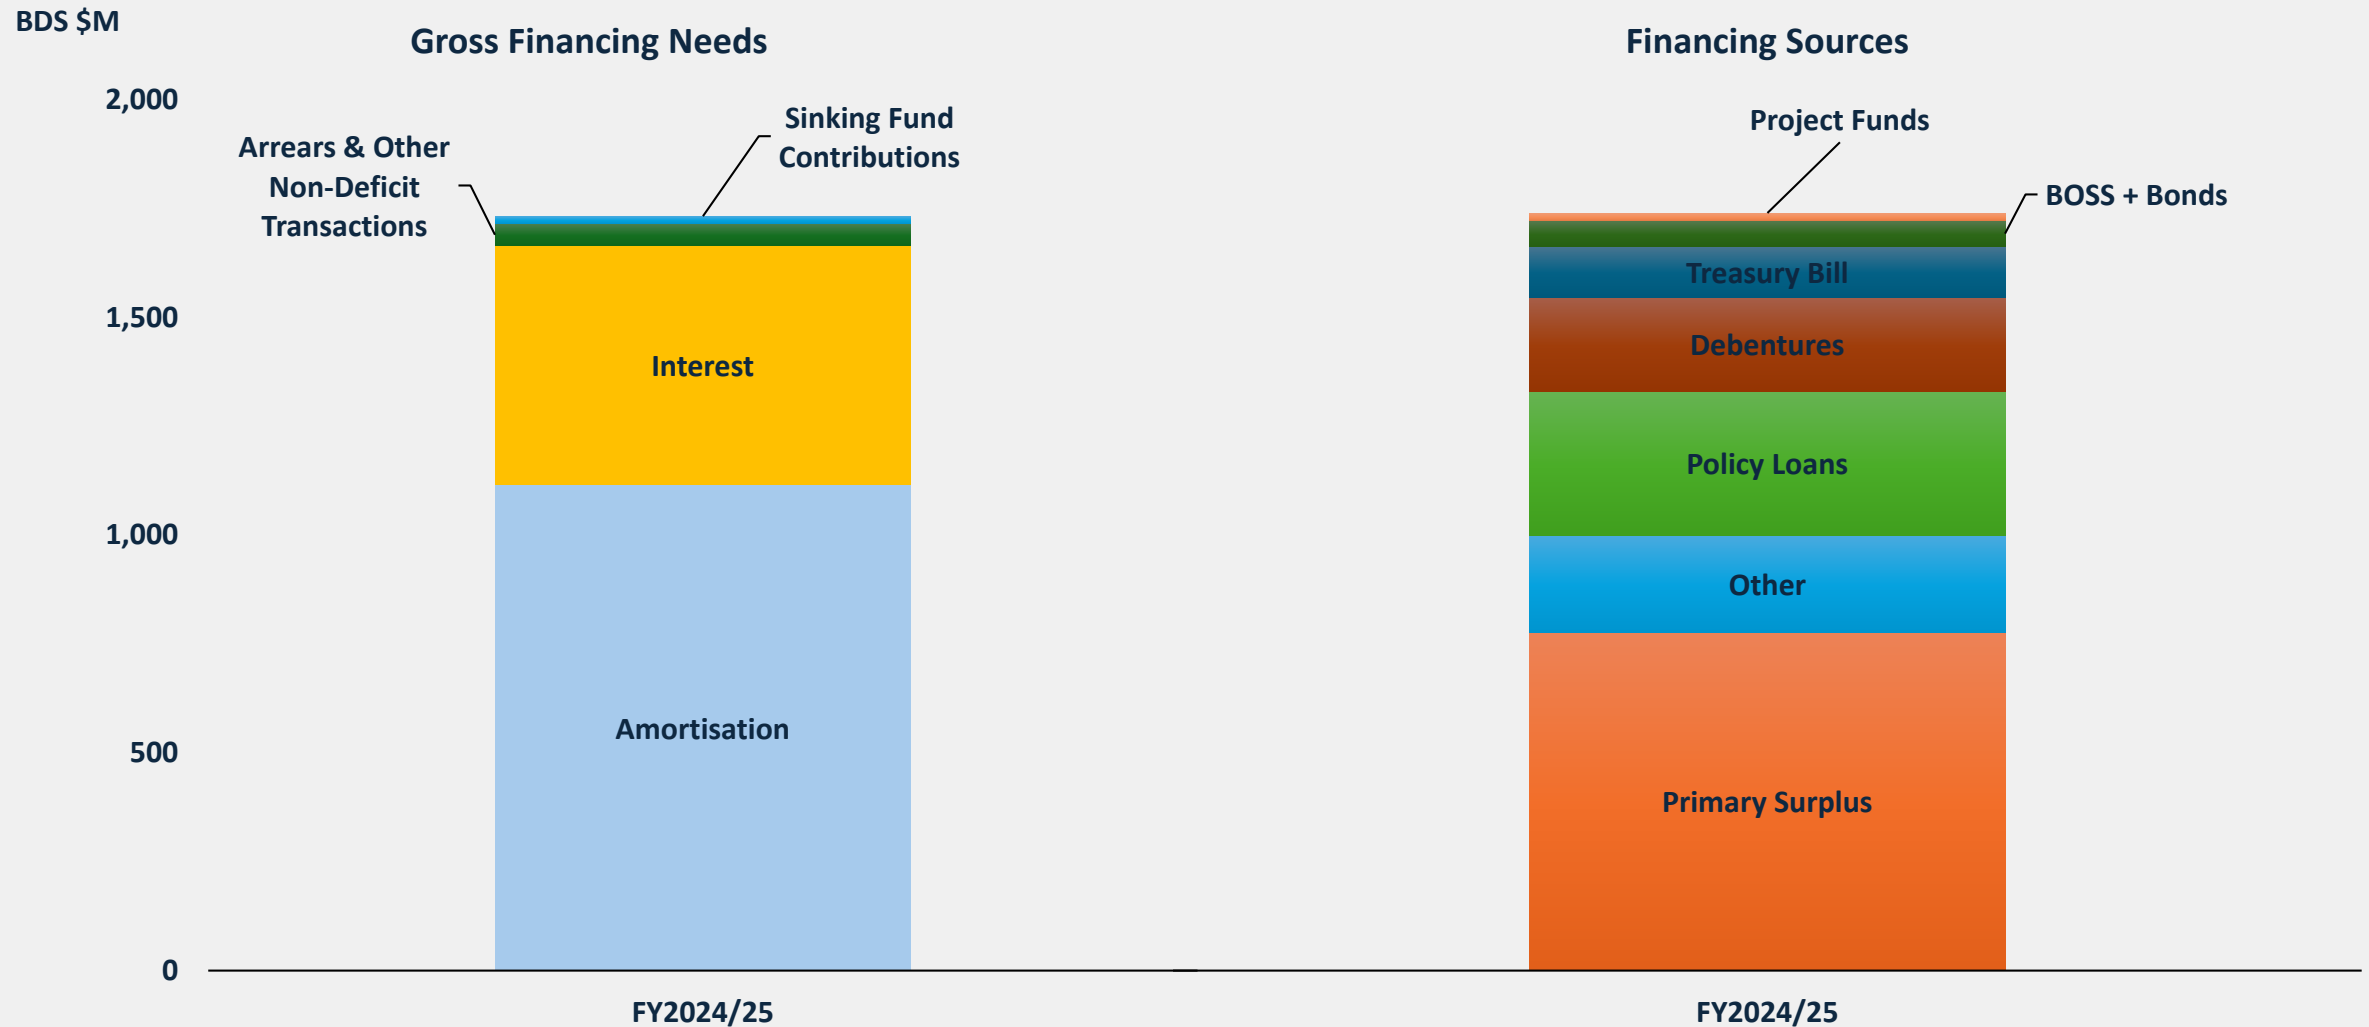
BDS $M

Gross Financing Needs

Financing Sources

2,000
1,500
1,000
500
0

Arrears & Other Non-Deficit Transactions

Sinking Fund Contributions

Interest

Amortisation

Project Funds

BOSS + Bonds

Treasury Bill

Debentures

Policy Loans

Other

Primary Surplus

FY2024/25

FY2024/25